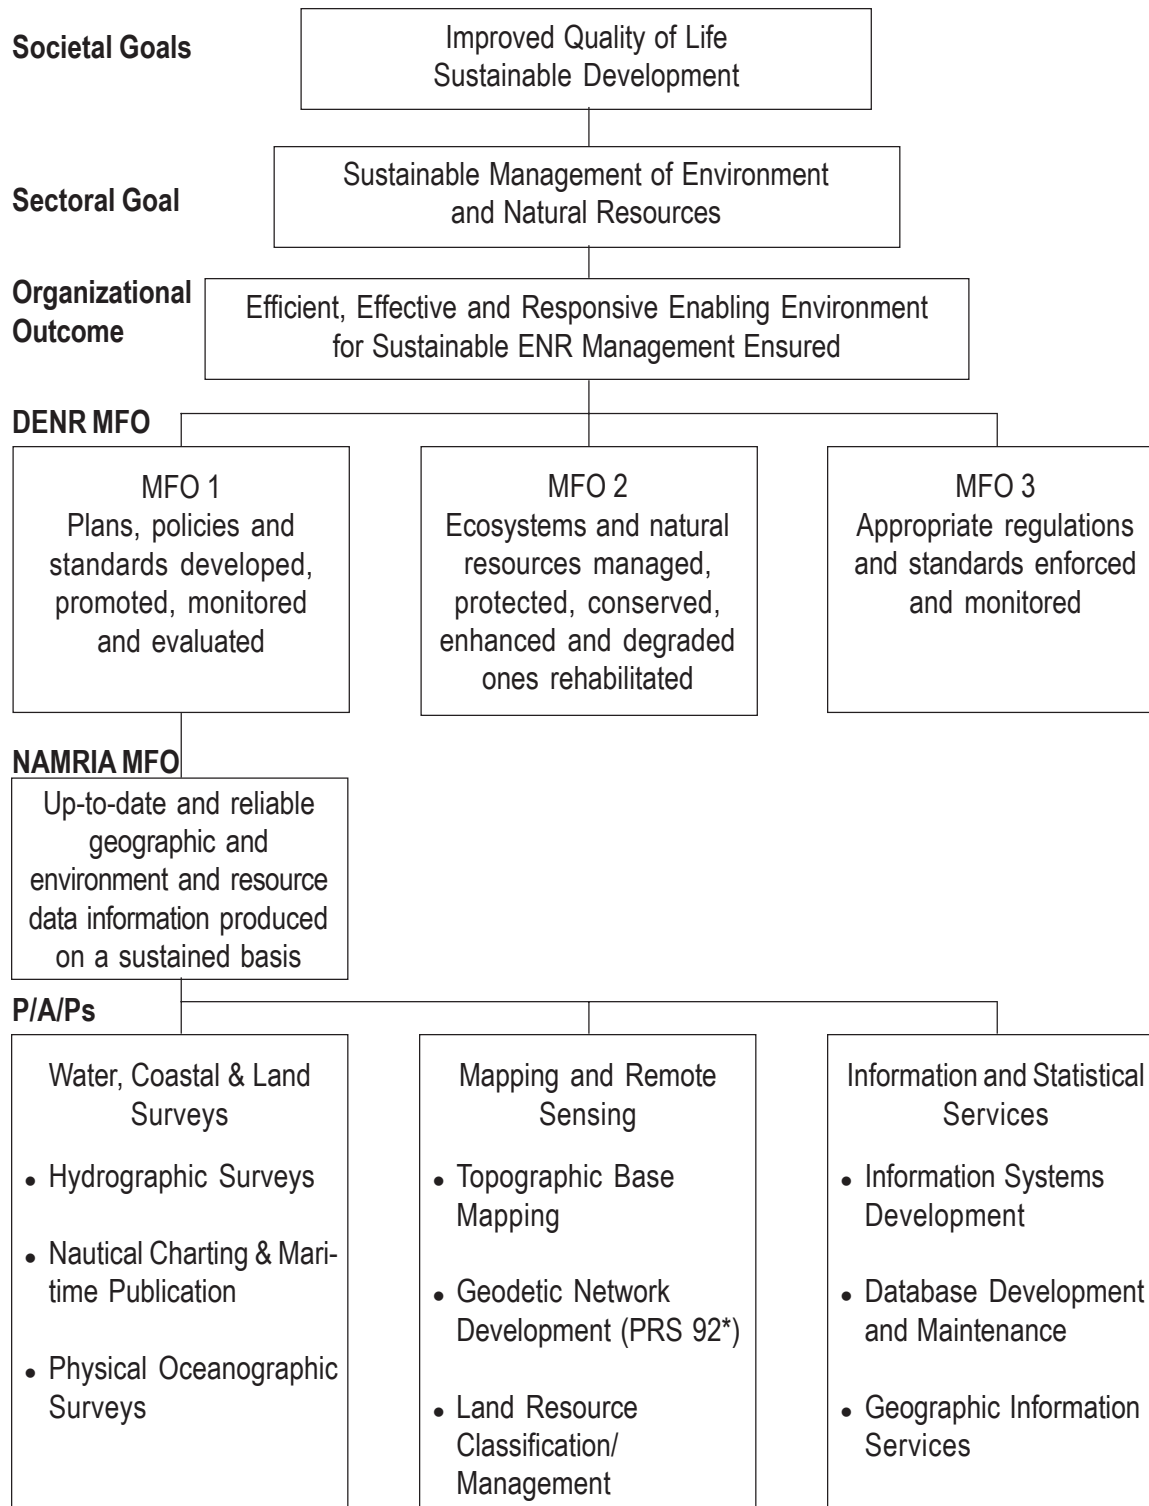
Societal Goals

Improved Quality of Life
Sustainable Development

Sectoral Goal

Sustainable Management of Environment and Natural Resources

Organizational Outcome

Efficient, Effective and Responsive Enabling Environment for Sustainable ENR Management Ensured

DENR MFO

MFO 1
Plans, policies and standards developed, promoted, monitored and evaluated

MFO 2
Ecosystems and natural resources managed, protected, conserved, enhanced and degraded ones rehabilitated

MFO 3
Appropriate regulations and standards enforced and monitored

NAMRIA MFO

Up-to-date and reliable geographic and environment and resource data information produced on a sustained basis

P/A/Ps

Water, Coastal & Land Surveys

• Hydrographic Surveys

• Nautical Charting & Maritime Publication

• Physical Oceanographic Surveys

Mapping and Remote Sensing

• Topographic Base Mapping

• Geodetic Network Development (PRS 92*)

• Land Resource Classification/ Management

Information and Statistical Services

• Information Systems Development

• Database Development and Maintenance

• Geographic Information Services